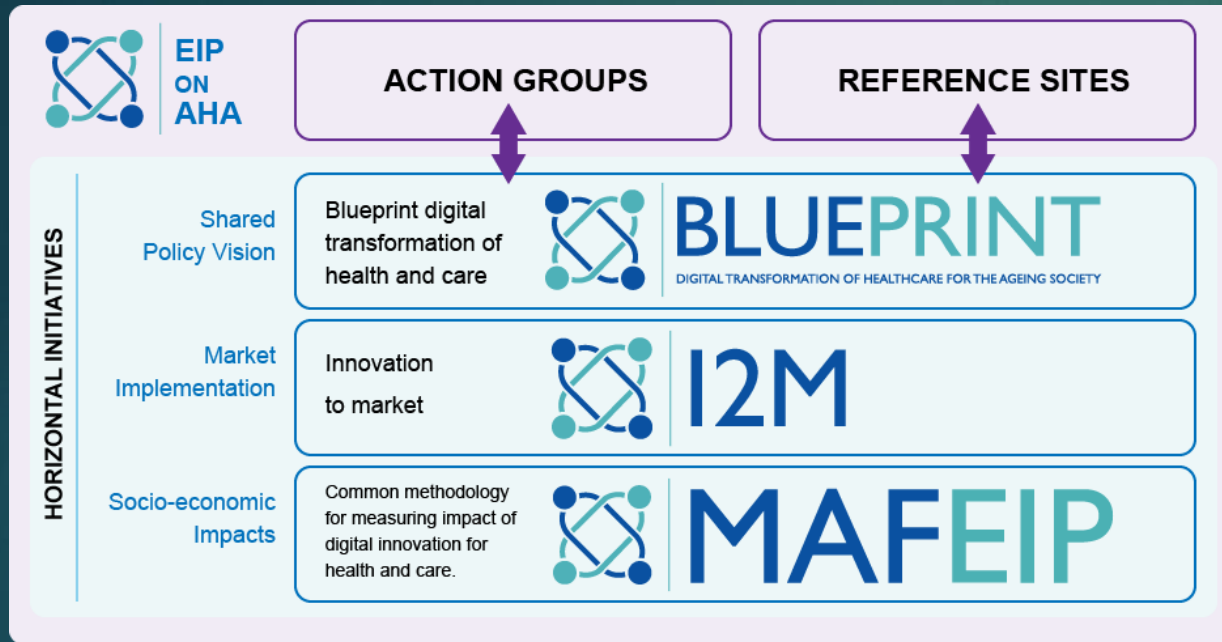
EIP ON AHA

ACTION GROUPS

REFERENCE SITES

HORIZONTAL INITIATIVES

Shared Policy Vision

Blueprint digital transformation of health and care

BLUEPRINT

DIGITAL TRANSFORMATION OF HEALTHCARE FOR THE AGEING SOCIETY

Market Implementation

Innovation to market

I2M

Socio-economic Impacts

Common methodology for measuring impact of digital innovation for health and care.

MAFEIP